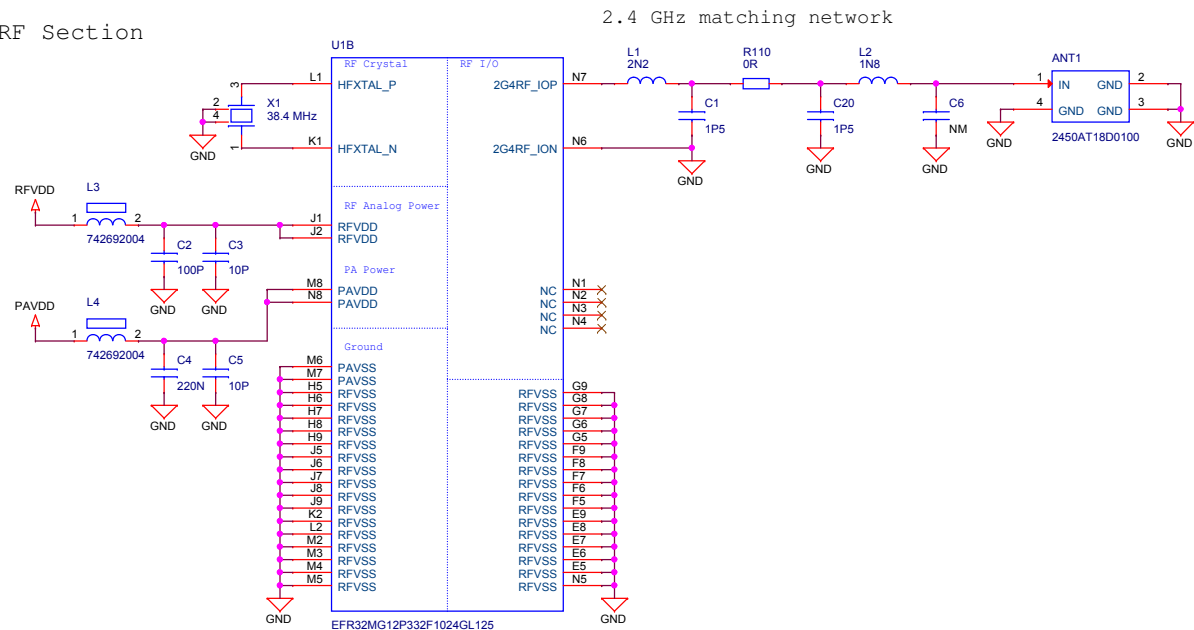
RF Section

2.4 GHz matching network

U1B

RF Crystal

RF I/O

L1

HFXTAL_P

3

2

4

X1
38.4 MHz

1

GND

K1

HFXTAL_N

N7

2G4RF_IOP

N6

2G4RF_ION

L1
2N2

C1
1P5

GND

R110
0R

C20
1P5

GND

L2
1N8

C6
NM

GND

ANT1

1

IN

GND

2

4

GND

GND

3

GND

GND

2450AT18D0100

RFVDD

L3

1

2

742692004

C2
100P

C3
10P

GND

GND

RF Analog Power

J1

RFVDD

J2

RFVDD

PA Power

M8

PAVDD

N8

PAVDD

PAVDD

L4

1

2

742692004

C4
220N

C5
10P

GND

GND

NC N1
NC N2
NC N3
NC N4

Ground

M6 PAVSS
M7 PAVSS
H5 RFVSS
H6 RFVSS
H7 RFVSS
H8 RFVSS
H9 RFVSS
J5 RFVSS
J6 RFVSS
J7 RFVSS
J8 RFVSS
J9 RFVSS
K2 RFVSS
L2 RFVSS
M2 RFVSS
M3 RFVSS
M4 RFVSS
M5 RFVSS

GND

RFVSS G9
RFVSS G8
RFVSS G7
RFVSS G6
RFVSS G5
RFVSS F9
RFVSS F8
RFVSS F7
RFVSS F6
RFVSS F5
RFVSS E9
RFVSS E8
RFVSS E7
RFVSS E6
RFVSS E5
RFVSS N5

GND

EFR32MG12P332F1024GL125